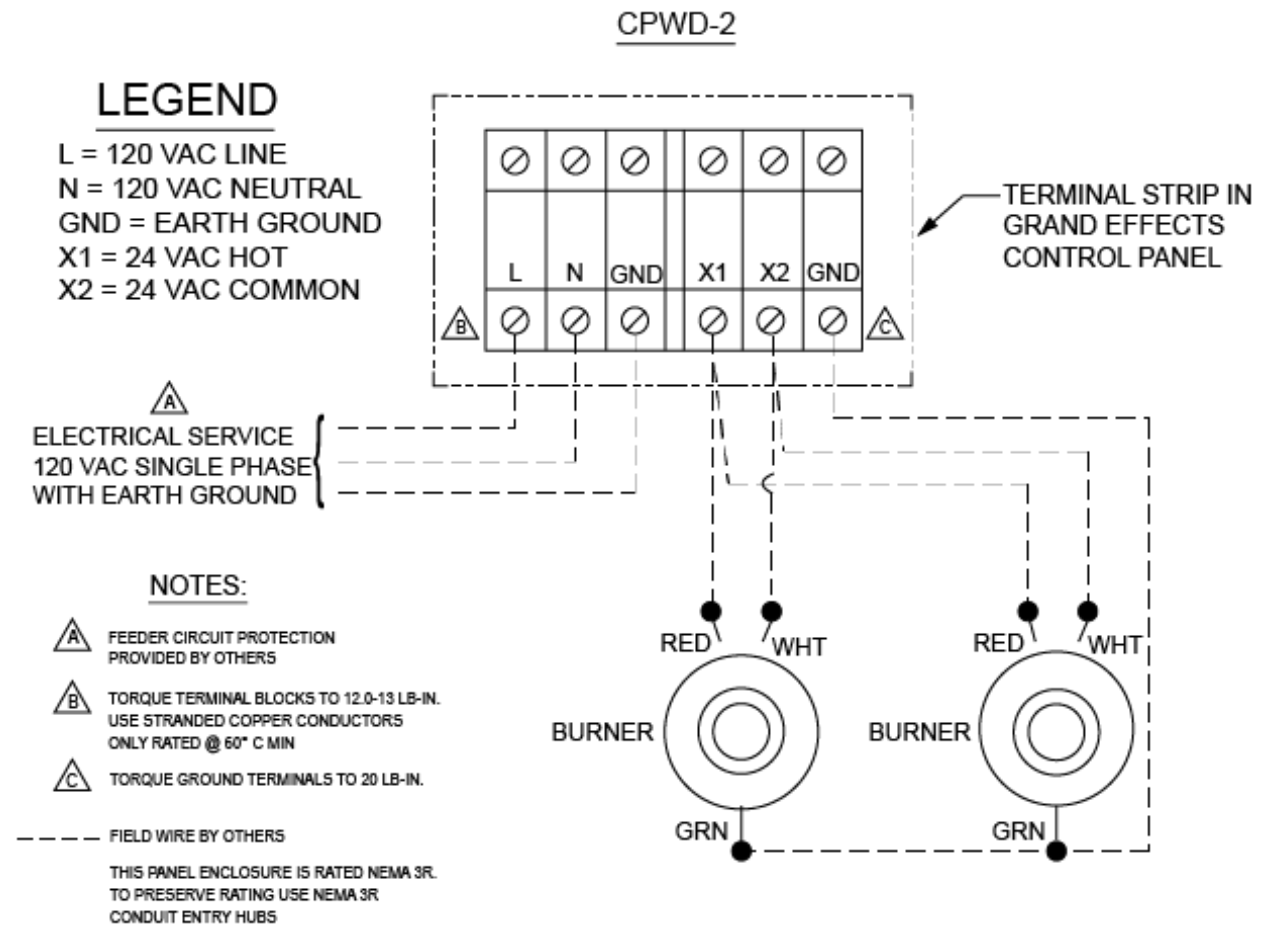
CPWD-2

LEGEND

L = 120 VAC LINE
N = 120 VAC NEUTRAL
GND = EARTH GROUND
X1 = 24 VAC HOT
X2 = 24 VAC COMMON

L N GND X1 X2 GND

B C

TERMINAL STRIP IN GRAND EFFECTS CONTROL PANEL

A

ELECTRICAL SERVICE
120 VAC SINGLE PHASE
WITH EARTH GROUND

NOTES:

A FEEDER CIRCUIT PROTECTION PROVIDED BY OTHERS

B TORQUE TERMINAL BLOCKS TO 12.0-13 LB-IN. USE STRANDED COPPER CONDUCTORS ONLY RATED @ 60° C MIN

C TORQUE GROUND TERMINALS TO 20 LB-IN.

FIELD WIRE BY OTHERS

THIS PANEL ENCLOSURE IS RATED NEMA 3R. TO PRESERVE RATING USE NEMA 3R CONDUIT ENTRY HUBS

RED WHT
BURNER
GRN

RED WHT
BURNER
GRN